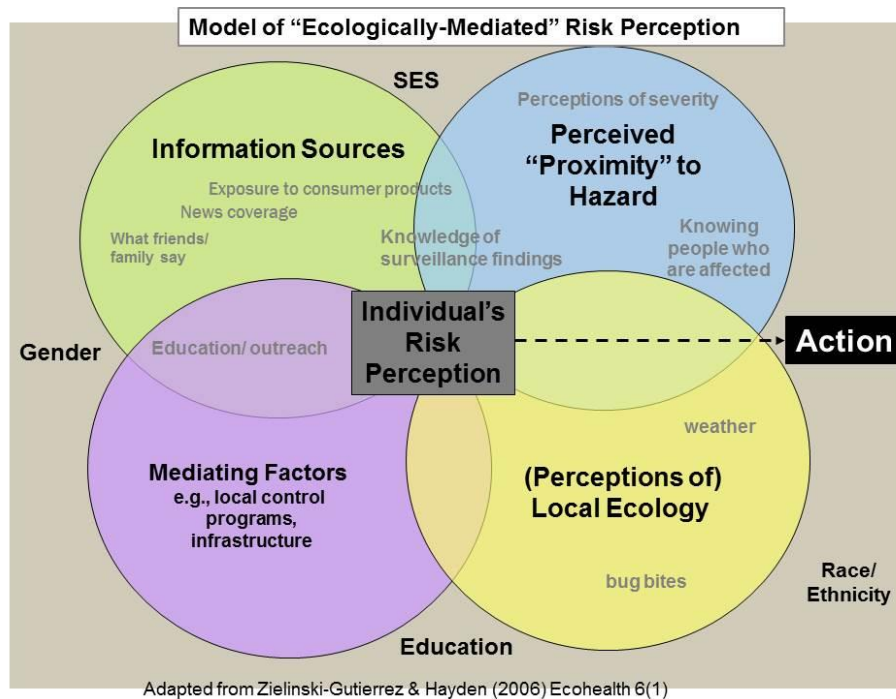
Model of "Ecologically-Mediated" Risk Perception

SES

Information Sources

Perceptions of severity

Perceived "Proximity" to Hazard

Exposure to consumer products

News coverage

What friends/ family say

Knowledge of surveillance findings

Knowing people who are affected

Gender

Education/ outreach

Individual's Risk Perception

Action

weather

Mediating Factors e.g., local control programs, infrastructure

(Perceptions of) Local Ecology

bug bites

Race/ Ethnicity

Education

Adapted from Zielinski-Gutierrez & Hayden (2006) Ecohealth 6(1)